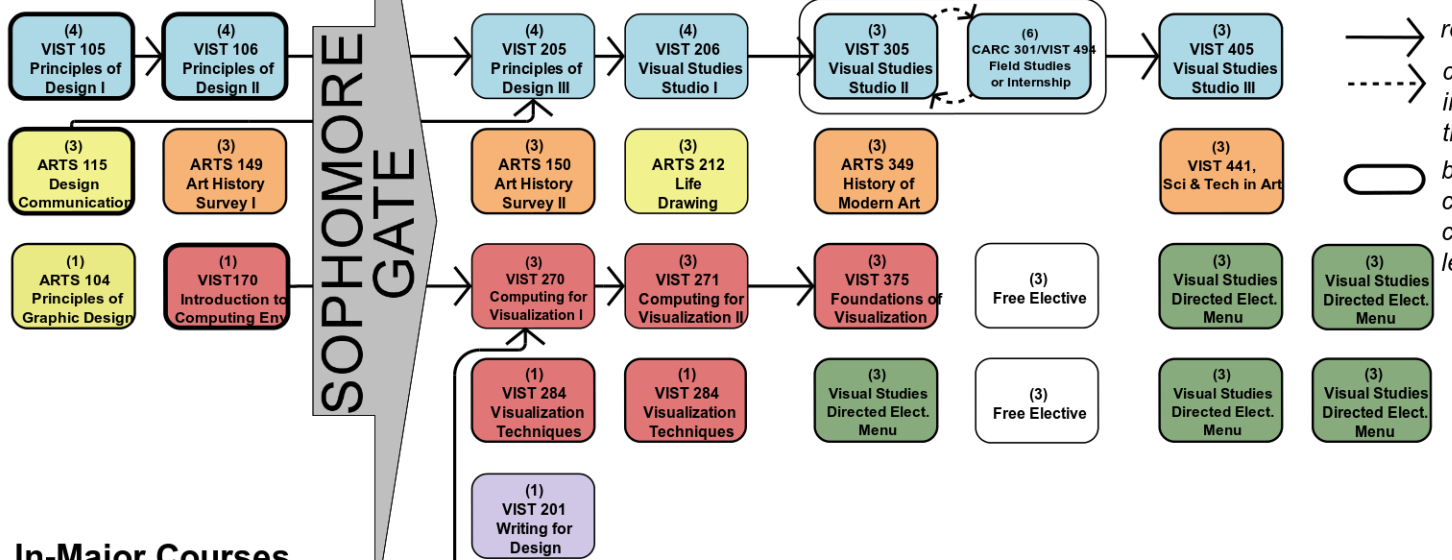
(4)
VIST 105
Principles of
Design I

(4)
VIST 106
Principles of
Design II

SOPHOMORE
GATE

(4)
VIST 205
Principles of
Design III

(4)
VIST 206
Visual Studies
Studio I

(3)
VIST 305
Visual Studies
Studio II

(6)
CARC 301/VIST 494
Field Studies
or Internship

(3)
VIST 405
Visual Studies
Studio III

r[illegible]

c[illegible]
i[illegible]
t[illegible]

b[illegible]
c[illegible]
c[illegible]
l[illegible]

(3)
ARTS 115
Design
Communication

(3)
ARTS 149
Art History
Survey I

(3)
ARTS 150
Art History
Survey II

(3)
ARTS 212
Life
Drawing

(3)
ARTS 349
History of
Modern Art

(3)
VIST 441,
Sci & Tech in Art

(1)
ARTS 104
Principles of
Graphic Design

(1)
VIST170
Introduction to
Computing Env

(3)
VIST 270
Computing for
Visualization I

(3)
VIST 271
Computing for
Visualization II

(3)
VIST 375
Foundations of
Visualization

(3)
Free Elective

(3)
Visual Studies
Directed Elect.
Menu

(3)
Visual Studies
Directed Elect.
Menu

(1)
VIST 284
Visualization
Techniques

(1)
VIST 284
Visualization
Techniques

(3)
Visual Studies
Directed Elect.
Menu

(3)
Free Elective

(3)
Visual Studies
Directed Elect.
Menu

(3)
Visual Studies
Directed Elect.
Menu

(1)
VIST 201
Writing for
Design

In-Major Courses